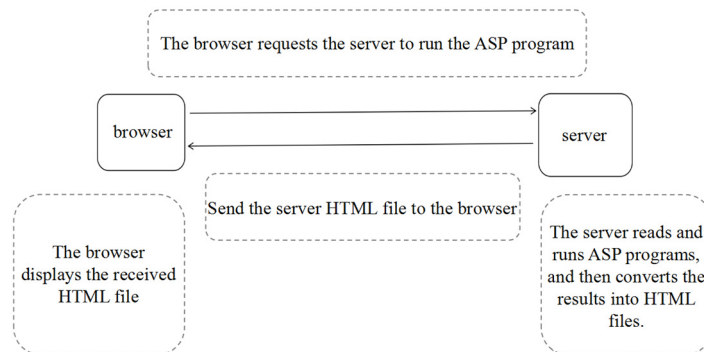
The browser requests the server to run the ASP program

browser

server

Send the server HTML file to the browser

The browser displays the received HTML file

The server reads and runs ASP programs, and then converts the results into HTML files.